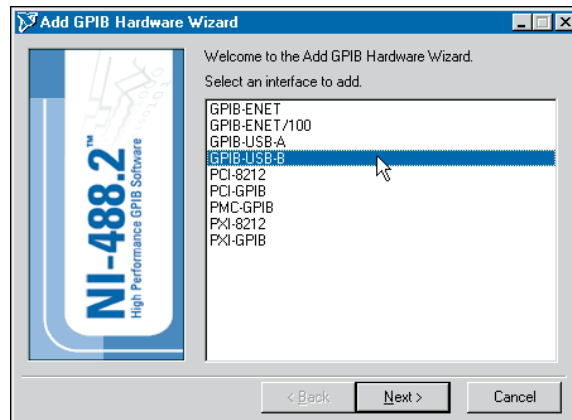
Add GPIB Hardware Wizard

NI-488.2™
High Performance GPIB Software

Welcome to the Add GPIB Hardware Wizard.

Select an interface to add.

GPIB-ENET
GPIB-ENET/100
GPIB-USB-A
GPIB-USB-B
PCI-8212
PCI-GPIB
PMC-GPIB
PXI-8212
PXI-GPIB

< Back
Next >
Cancel